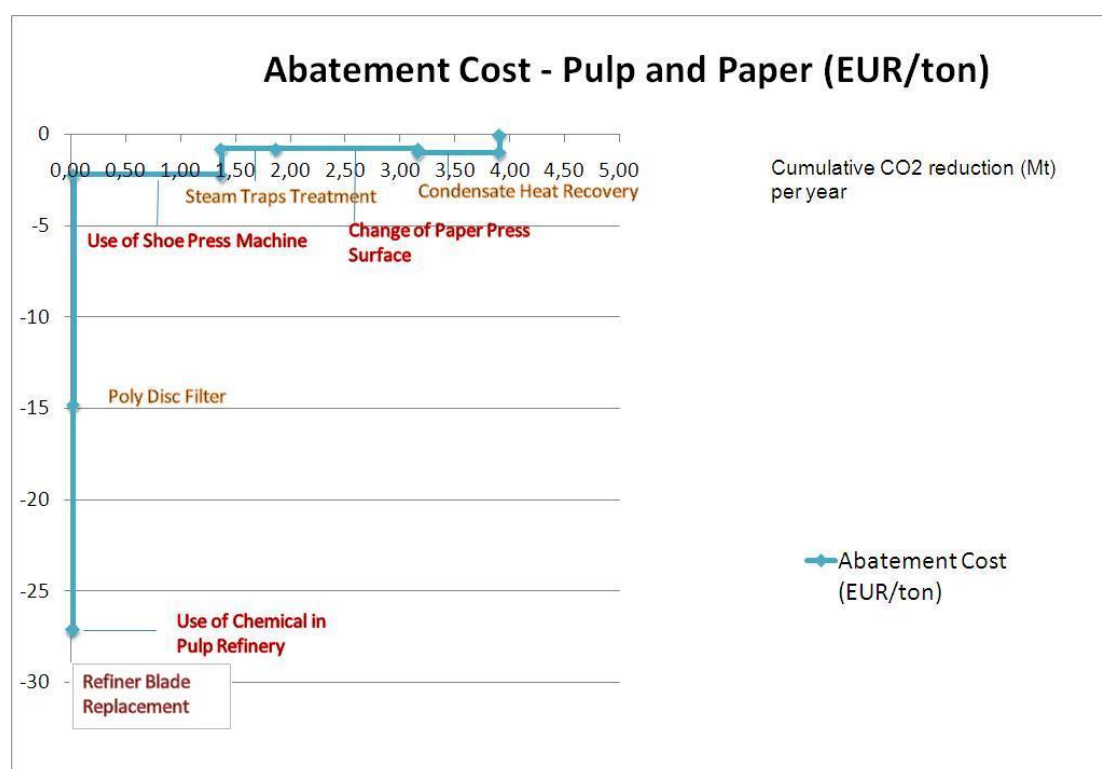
Abatement Cost - Pulp and Paper (EUR/ton)

0
-5
-10
-15
-20
-25
-30

0,00 0,50 1,00 1,50 2,00 2,50 3,00 3,50 4,00 4,50 5,00

Cumulative CO2 reduction (Mt) per year

Steam Traps Treatment
Condensate Heat Recovery
Use of Shoe Press Machine
Change of Paper Press Surface
Poly Disc Filter
Use of Chemical in Pulp Refinery
Refiner Blade Replacement

Abatement Cost (EUR/ton)